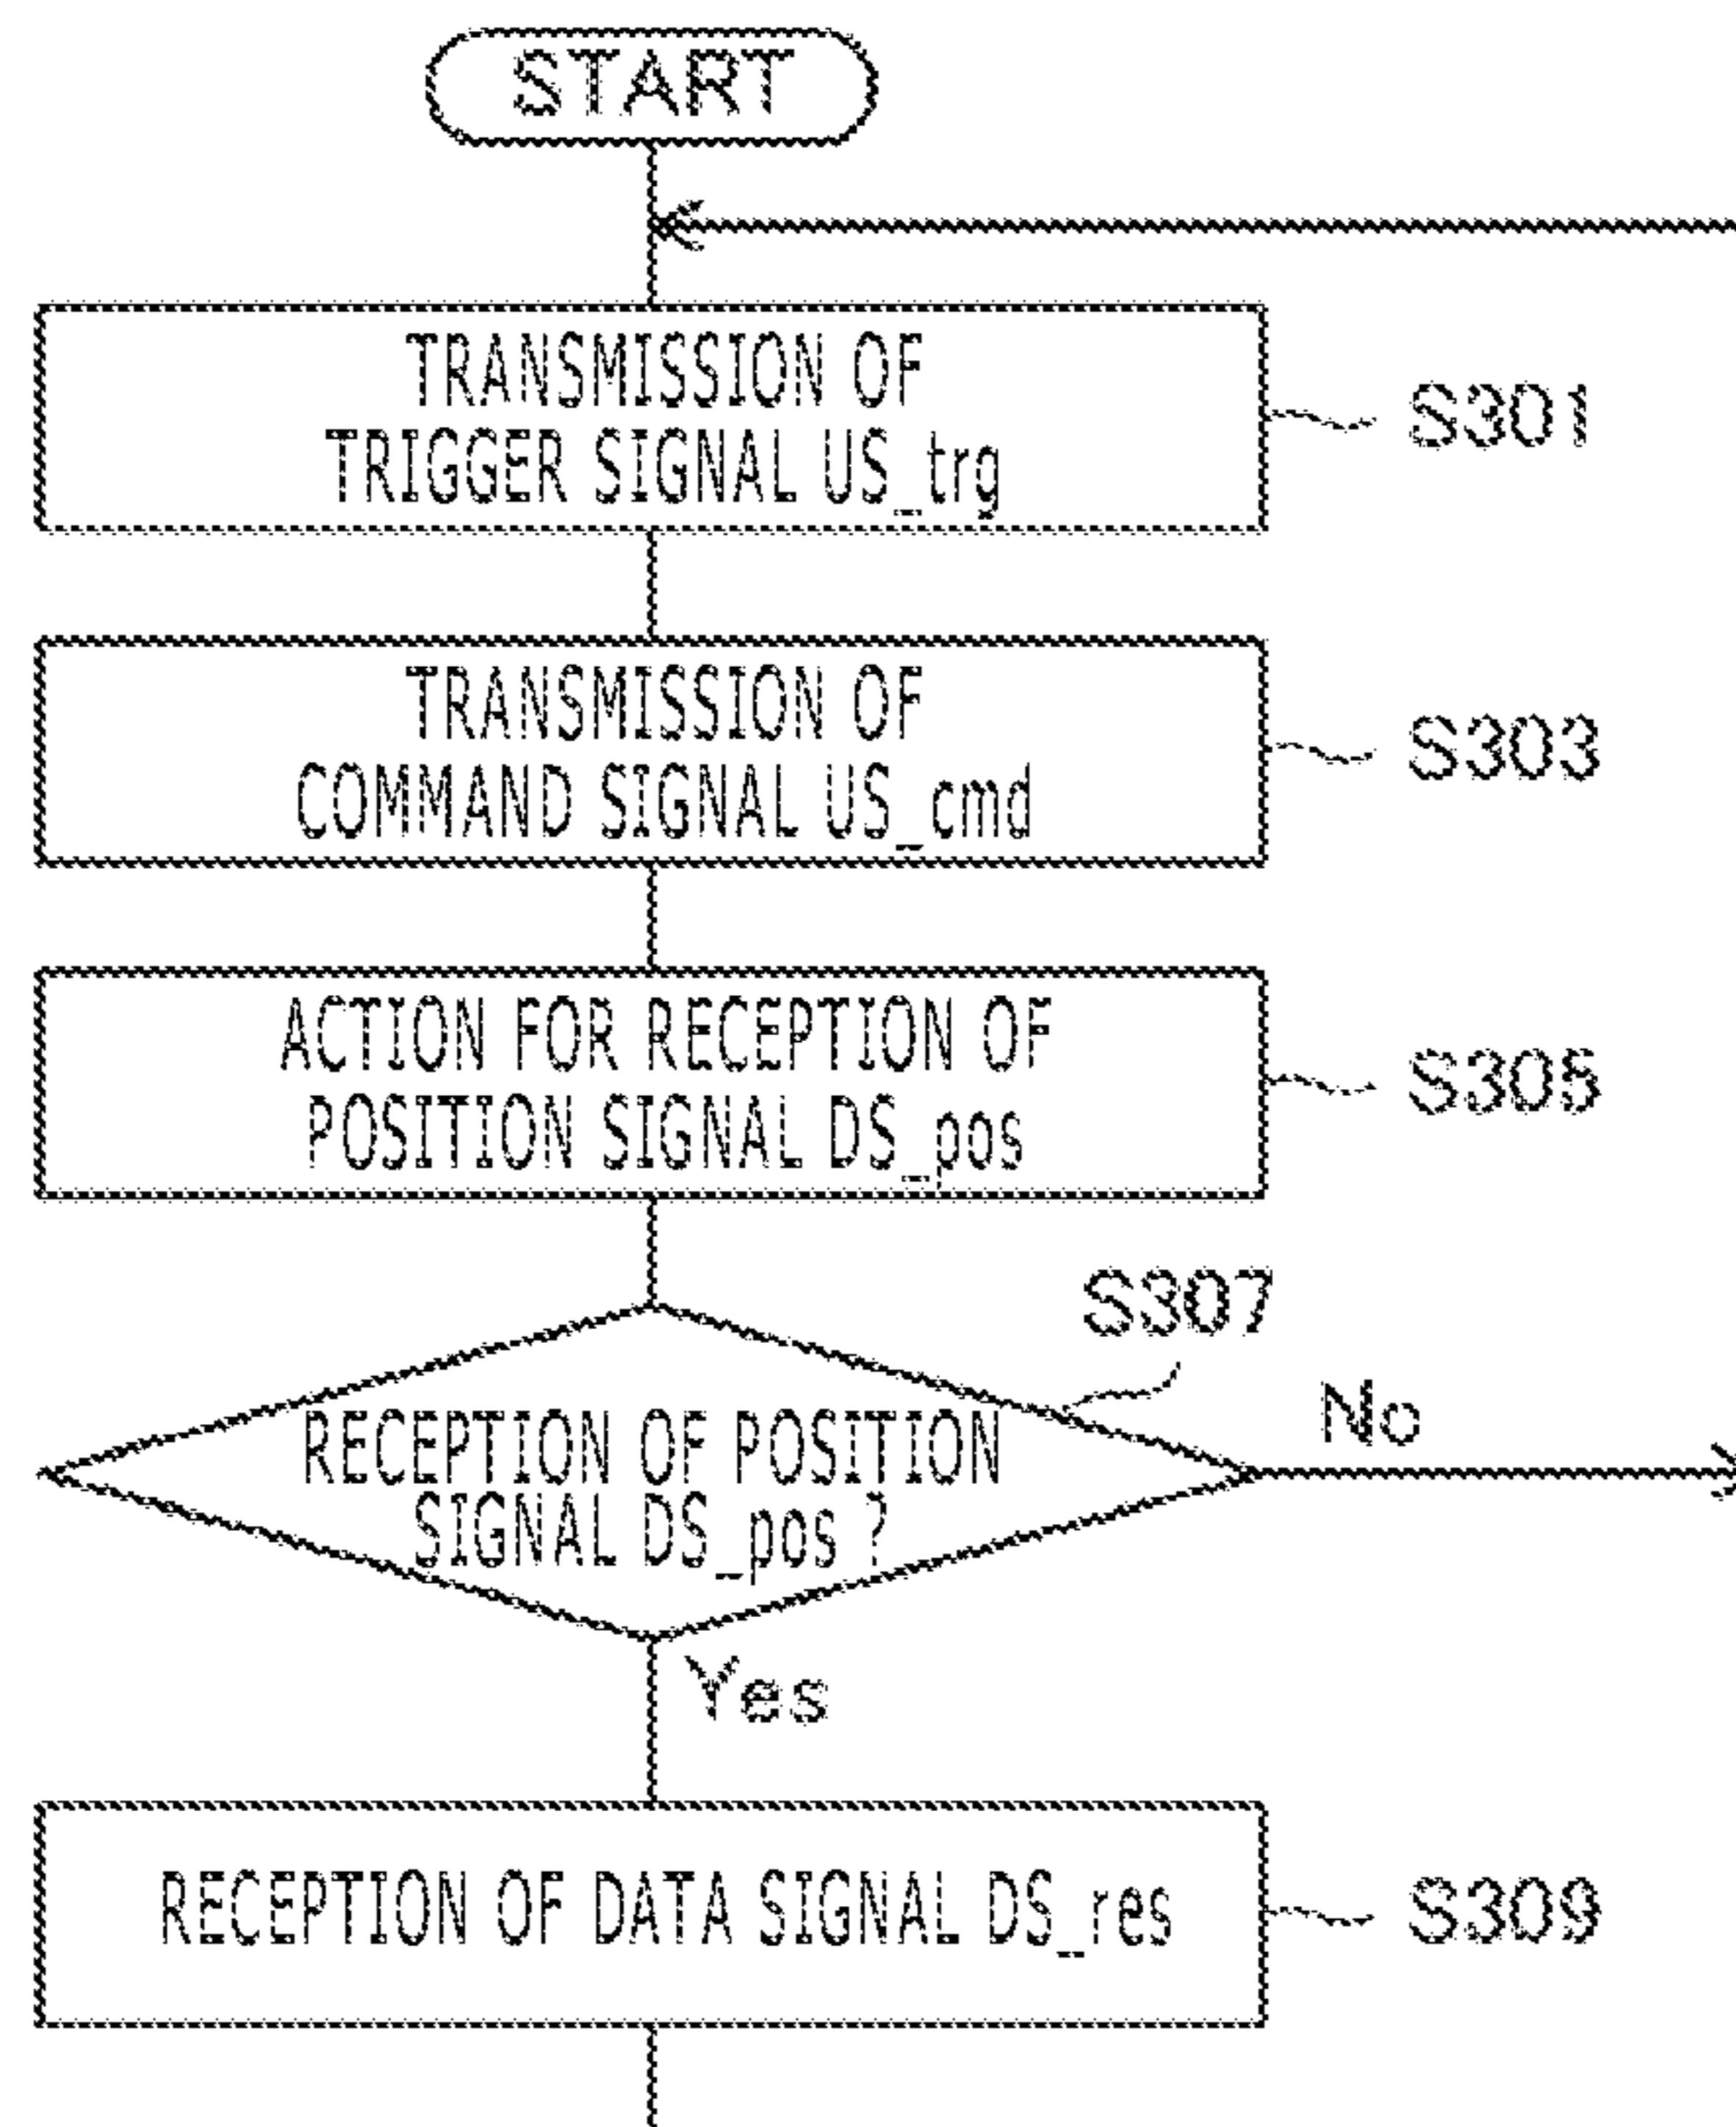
START

TRANSMISSION OF TRIGGER SIGNAL US_trg

S301

TRANSMISSION OF COMMAND SIGNAL US_cmd

S303

ACTION FOR RECEPTION OF POSITION SIGNAL DS_pos

S305

S307

RECEPTION OF POSITION SIGNAL DS_pos ?

No

Yes

RECEPTION OF DATA SIGNAL DS_res

S309